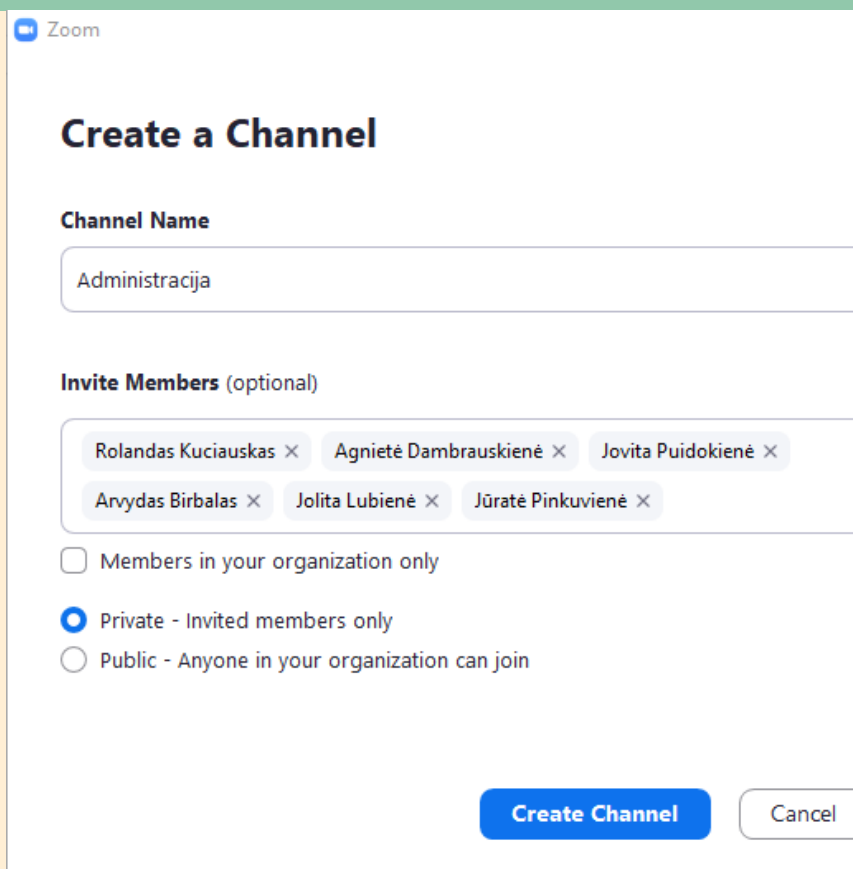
Zoom

Create a Channel

Channel Name

Administracija

Invite Members (optional)

Rolandas Kuciauskas × Agnietė Dambrauskienė × Jovita Puidokienė ×
Arvydas Birbalas × Jolita Lubienė × Jūratė Pinkuvienė ×

Members in your organization only

Private - Invited members only
Public - Anyone in your organization can join

Create Channel
Cancel